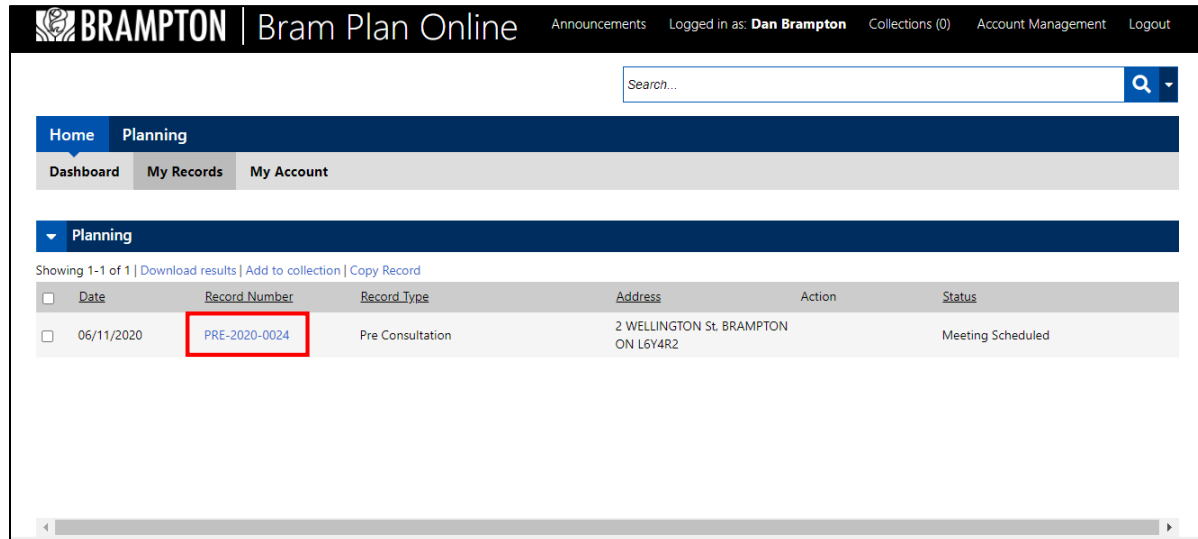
BRAMPTON | Bram Plan Online

Announcements Logged in as: Dan Brampton Collections (0) Account Management Logout

Search...

Home Planning

Dashboard My Records My Account

Planning

Showing 1-1 of 1 | Download results | Add to collection | Copy Record

| | Date | Record Number | Record Type | Address | Action | Status |
|---|---|---|---|---|---|---|
| | 06/11/2020 | PRE-2020-0024 | Pre Consultation | 2 WELLINGTON St, BRAMPTON ON L6Y4R2 | | Meeting Scheduled |